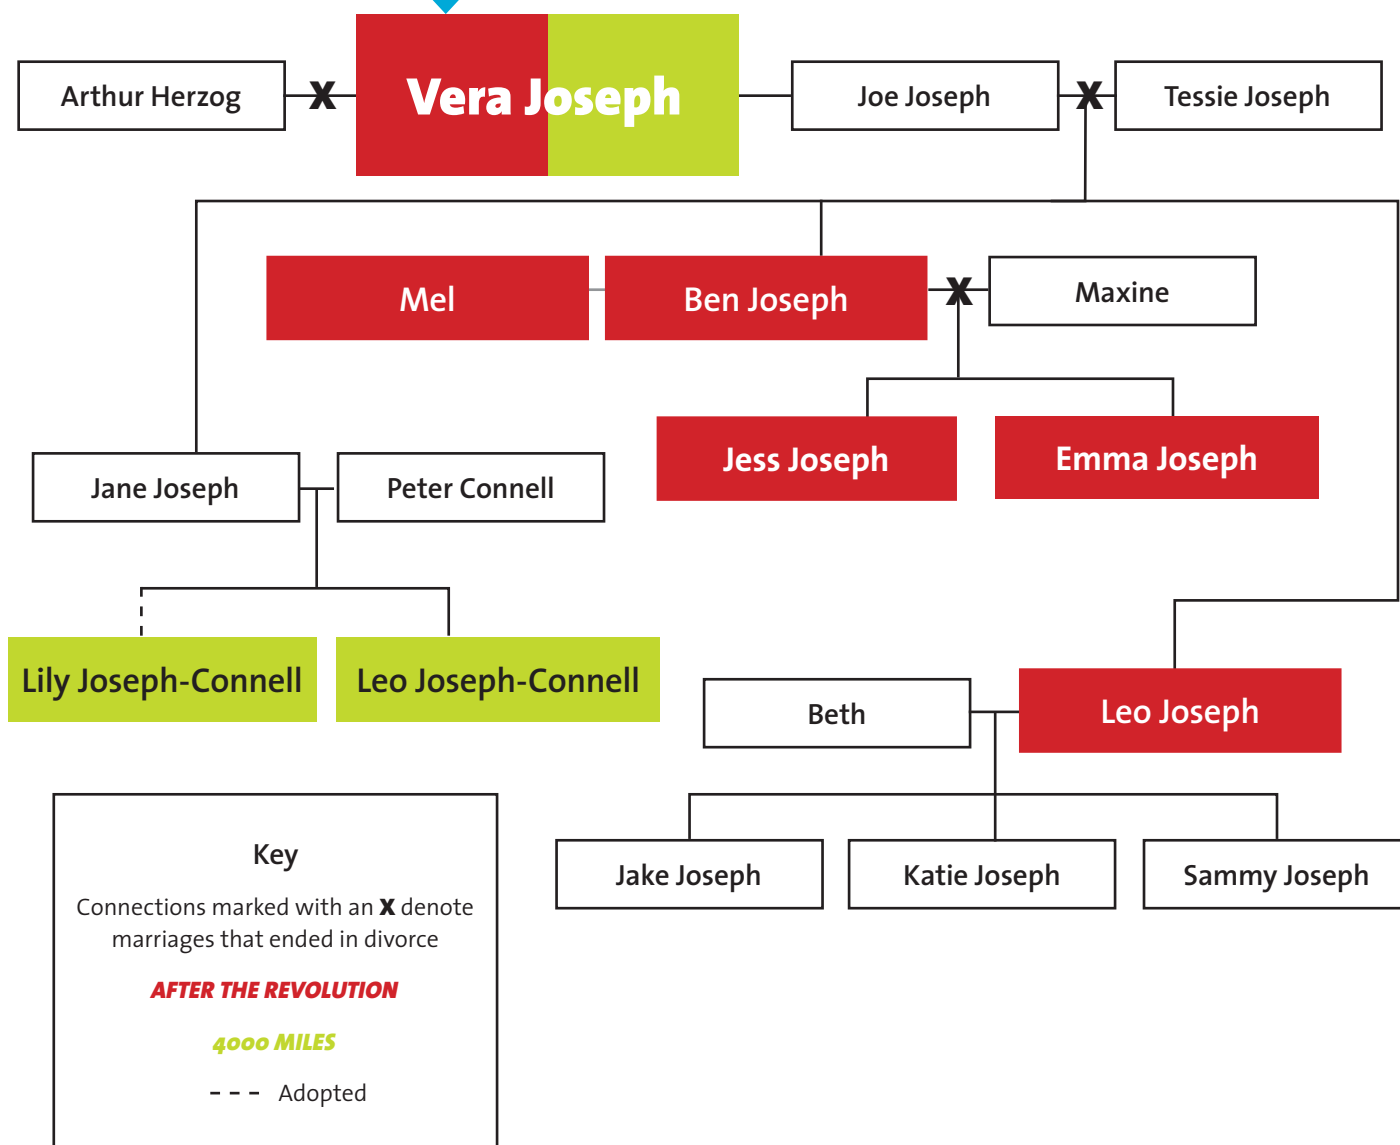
Arthur Herzog

Vera Joseph

Joe Joseph

Tessie Joseph

Mel

Ben Joseph

Maxine

Jess Joseph

Emma Joseph

Jane Joseph

Peter Connell

Lily Joseph-Connell

Leo Joseph-Connell

Beth

Leo Joseph

Jake Joseph

Katie Joseph

Sammy Joseph

Key

Connections marked with an X denote marriages that ended in divorce

AFTER THE REVOLUTION

4000 MILES

Adopted